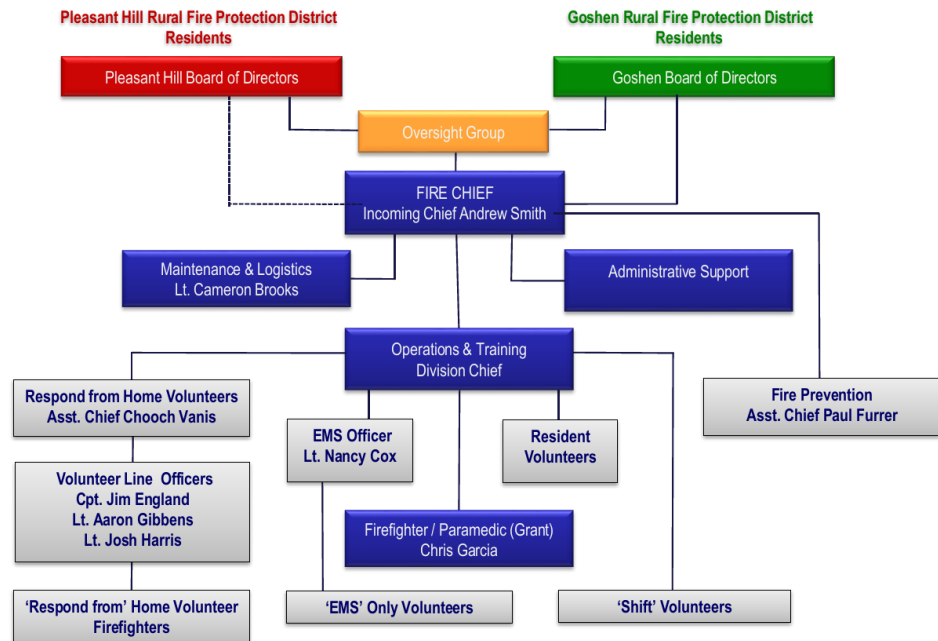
Pleasant Hill Rural Fire Protection District Residents

Goshen Rural Fire Protection District Residents

Pleasant Hill Board of Directors

Goshen Board of Directors

Oversight Group

FIRE CHIEF
Incoming Chief Andrew Smith

Maintenance & Logistics
Lt. Cameron Brooks

Administrative Support

Operations & Training
Division Chief

Respond from Home Volunteers
Asst. Chief Chooch Vanis

Fire Prevention
Asst. Chief Paul Furrer

EMS Officer
Lt. Nancy Cox

Resident Volunteers

Volunteer Line Officers
Cpt. Jim England
Lt. Aaron Gibbens
Lt. Josh Harris

Firefighter / Paramedic (Grant)
Chris Garcia

'Respond from' Home Volunteer Firefighters

'EMS' Only Volunteers

'Shift' Volunteers